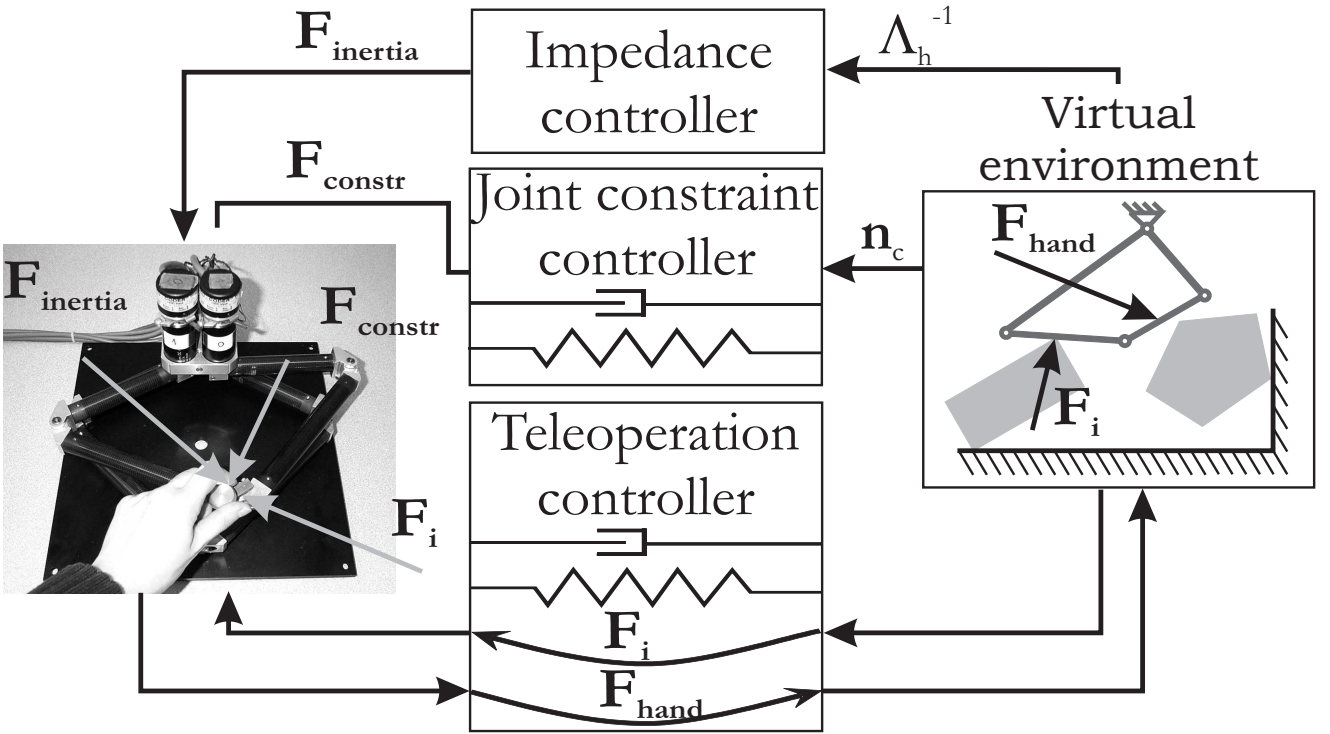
$\mathbf{F}_{\mathbf{inertia}}$

Impedance controller

$\Lambda_h^{-1}$

Virtual environment

$\mathbf{F}_{\mathbf{constr}}$

Joint constraint controller

$\mathbf{n}_c$

$\mathbf{F}_{\mathbf{hand}}$

$\mathbf{F}_{\mathbf{inertia}}$

$\mathbf{F}_{\mathbf{constr}}$

$\mathbf{F}_{\mathbf{i}}$

Teleoperation controller

$\mathbf{F}_{\mathbf{i}}$

$\mathbf{F}_{\mathbf{i}}$

$\mathbf{F}_{\mathbf{hand}}$